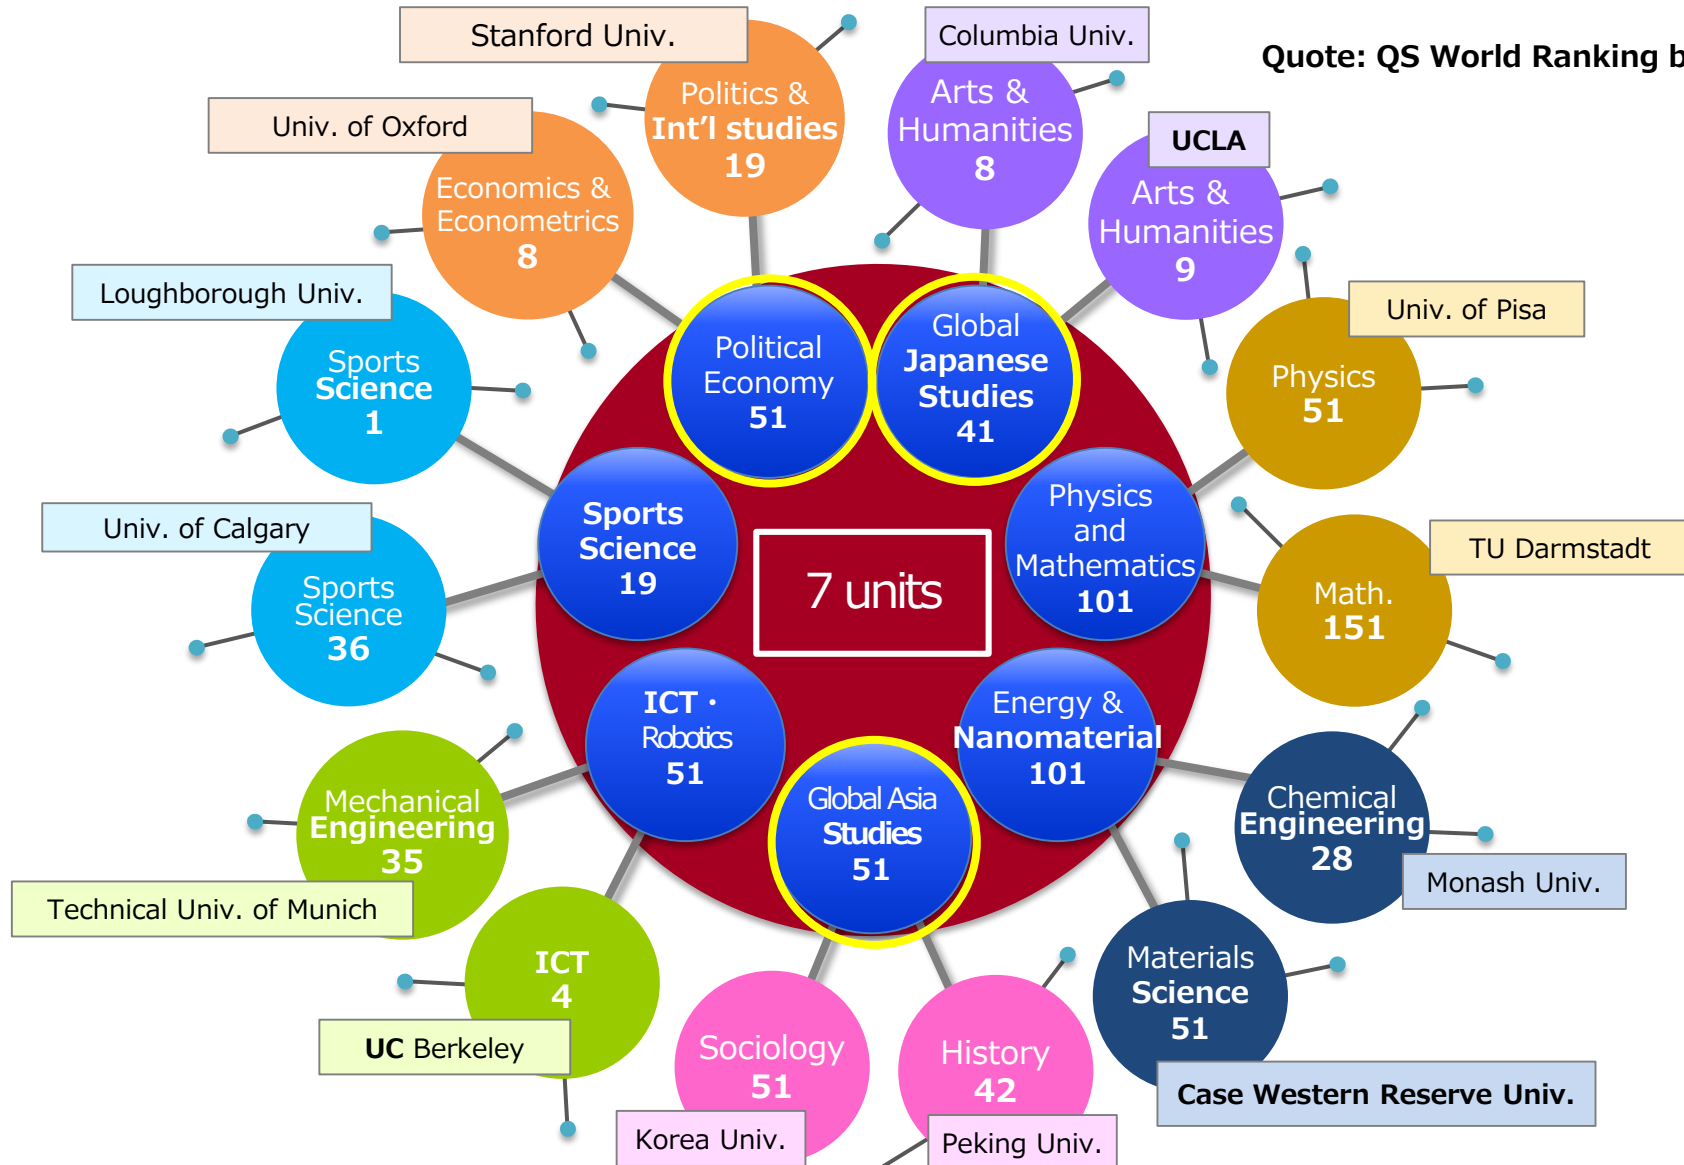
Quote: QS World Ranking b

Stanford Univ.
Politics & Int'l studies 19

Columbia Univ.
Arts & Humanities 8

UCLA
Arts & Humanities 9

Univ. of Oxford
Economics & Econometrics 8

Loughborough Univ.
Sports Science 1

Univ. of Pisa
Physics 51

Political Economy 51

Global Japanese Studies 41

Sports Science 19

7 units

Physics and Mathematics 101

Univ. of Calgary
Sports Science 36

TU Darmstadt
Math. 151

ICT・Robotics 51

Energy & Nanomaterial 101

Global Asia Studies 51

Mechanical Engineering 35

Technical Univ. of Munich

Chemical Engineering 28

Monash Univ.

ICT 4

UC Berkeley

Sociology 51

Korea Univ.

History 42

Peking Univ.

Materials Science 51

Case Western Reserve Univ.